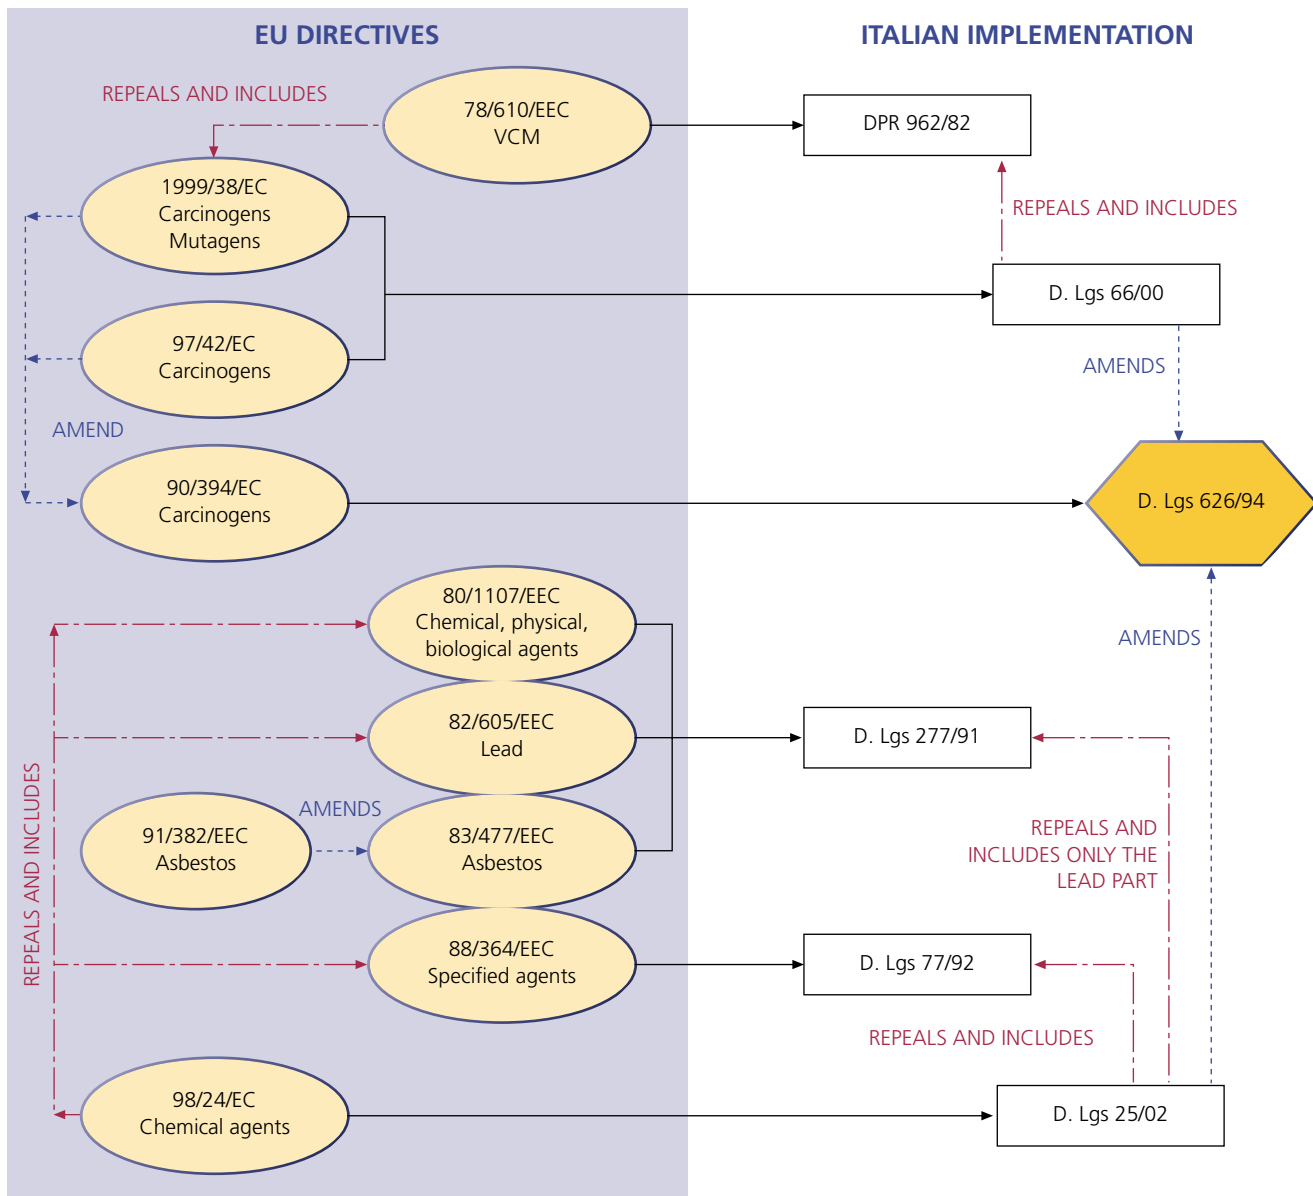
EU DIRECTIVES

ITALIAN IMPLEMENTATION

REPEALS AND INCLUDES

78/610/EEC
VCM

DPR 962/82

1999/38/EC
Carcinogens
Mutagens

REPEALS AND INCLUDES

D. Lgs 66/00

97/42/EC
Carcinogens

AMENDS

AMEND

90/394/EC
Carcinogens

D. Lgs 626/94

80/1107/EEC
Chemical, physical, biological agents

AMENDS

82/605/EEC
Lead

D. Lgs 277/91

REPEALS AND INCLUDES

91/382/EEC
Asbestos

AMENDS

83/477/EEC
Asbestos

REPEALS AND INCLUDES ONLY THE LEAD PART

88/364/EEC
Specified agents

D. Lgs 77/92

REPEALS AND INCLUDES

98/24/EC
Chemical agents

D. Lgs 25/02